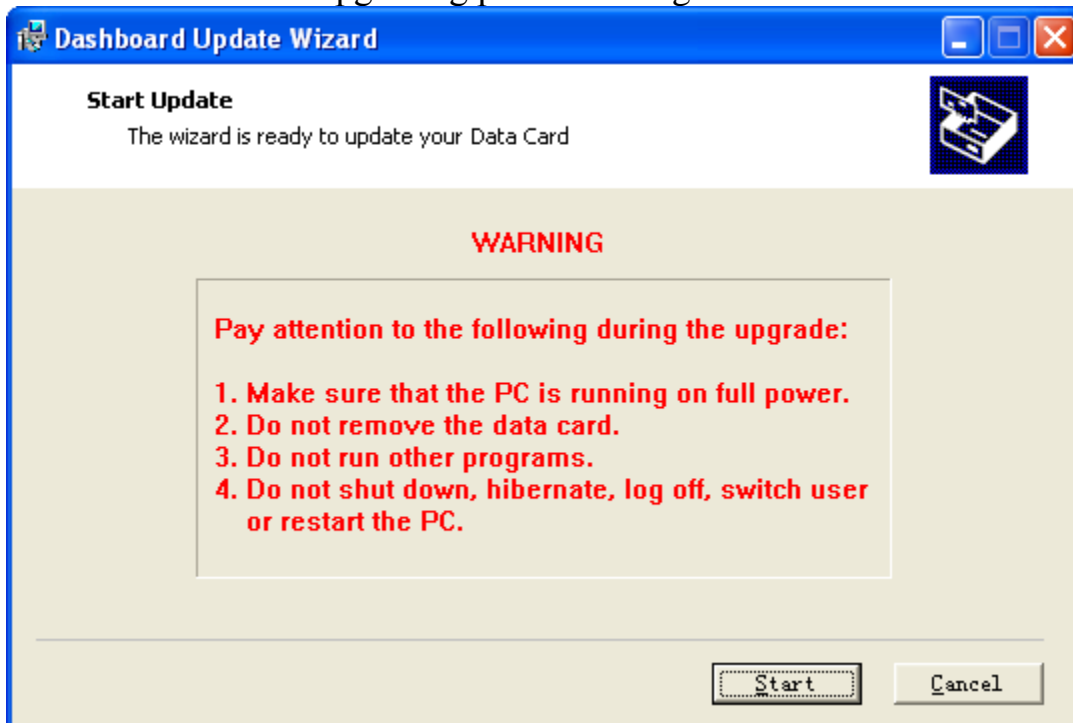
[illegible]

Dashboard Update Wizard

Start Update

The wizard is ready to update your Data Card

WARNING

Pay attention to the following during the upgrade:

1. Make sure that the PC is running on full power.
2. Do not remove the data card.
3. Do not run other programs.
4. Do not shut down, hibernate, log off, switch user or restart the PC.

Start

Cancel